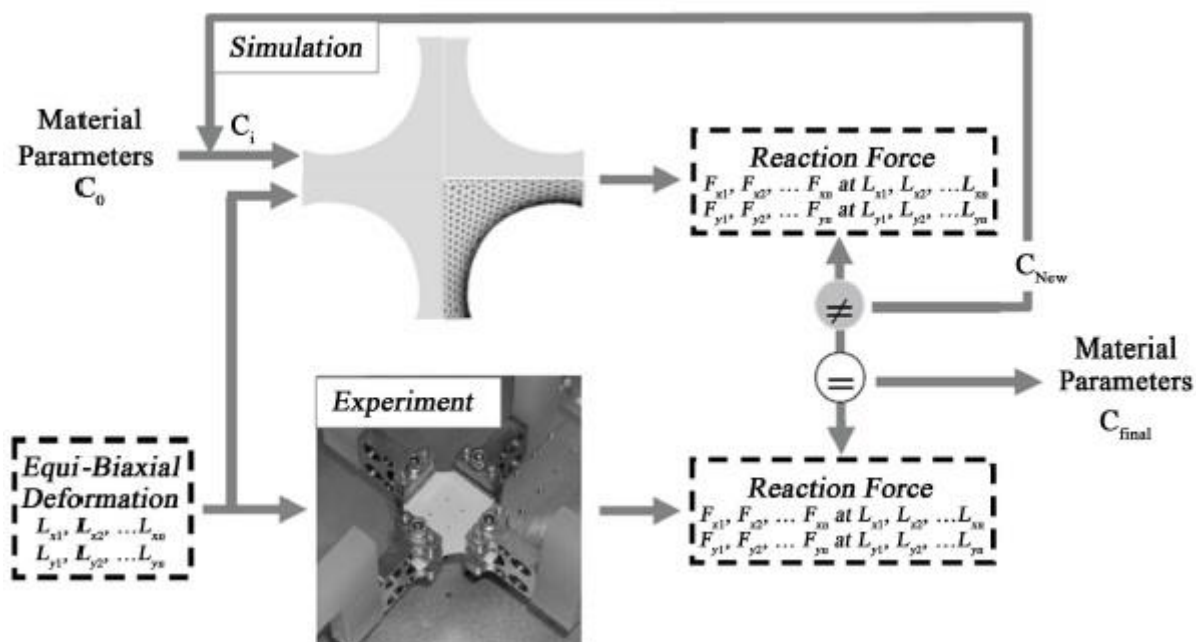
Simulation

Material Parameters $C_0$

$C_i$

Reaction Force
$F_{x1}$, $F_{x2}$, … $F_{xn}$ at $L_{x1}$, $L_{x2}$, …$L_{xn}$
$F_{y1}$, $F_{y2}$, … $F_{yn}$ at $L_{y1}$, $L_{y2}$, …$L_{yn}$

$C_{New}$

$\neq$

$=$

Material Parameters $C_{final}$

Experiment

Equi-Biaxial Deformation
$L_{x1}$, $L_{x2}$, …$L_{xn}$
$L_{y1}$, $L_{y2}$, …$L_{yn}$

Reaction Force
$F_{x1}$, $F_{x2}$, … $F_{xn}$ at $L_{x1}$, $L_{x2}$, …$L_{xn}$
$F_{y1}$, $F_{y2}$, … $F_{yn}$ at $L_{y1}$, $L_{y2}$, …$L_{yn}$